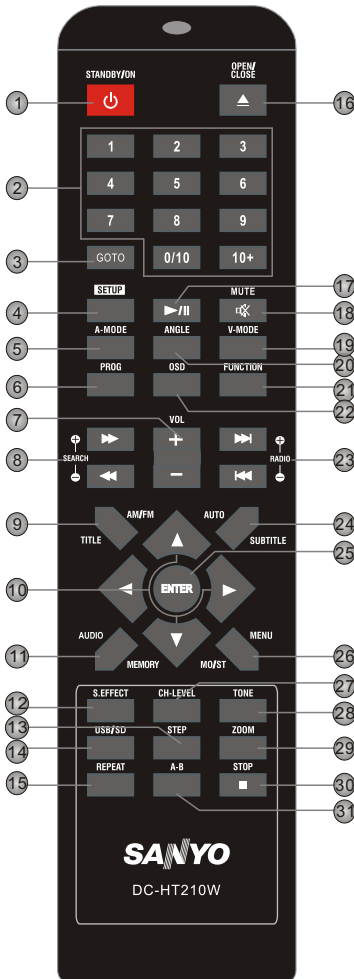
STANDBY/ON
OPEN/ CLOSE
1
16
1 2 3
4 5 6
7 8 9
2
3
GOTO
0/10
10+
SETUP
17
MUTE
4
18
A-MODE
ANGLE
V-MODE
5
19
20
PROG
OSD
FUNCTION
6
21
22
7
VOL
+
8
SEARCH
RADIO
23
−
9
AM/FM
AUTO
24
TITLE
SUBTITLE
25
10
ENTER
AUDIO
MENU
11
MEMORY
MO/ST
26
27
S.EFFECT
CH-LEVEL
TONE
12
28
13
STEP
USB/SD
ZOOM
14
29
REPEAT
A-B
STOP
15
30
31
SANYO
DC-HT210W